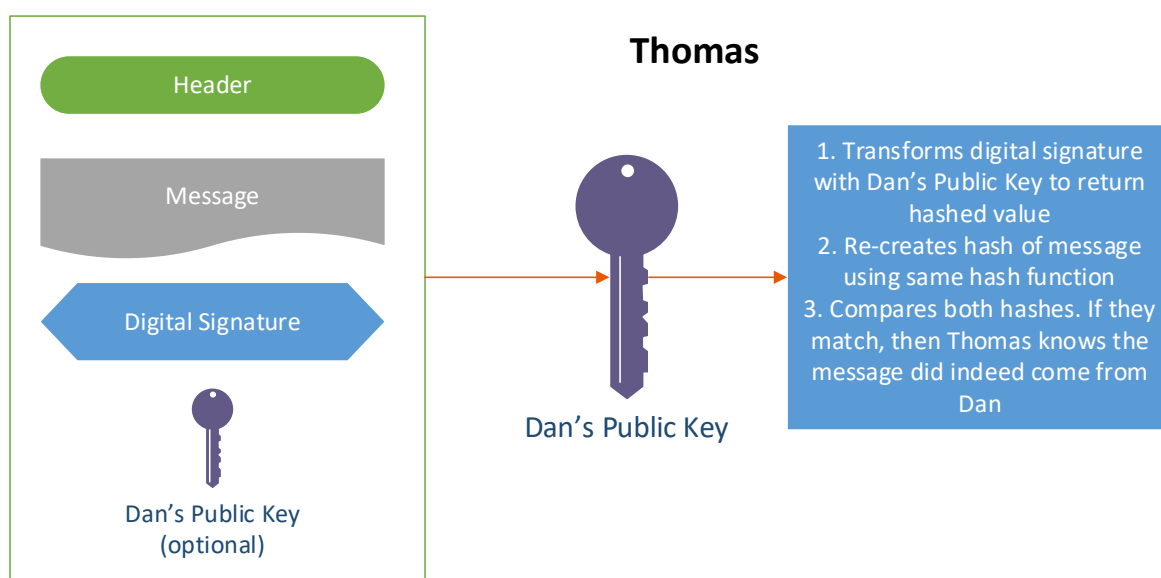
Header

Message

Digital Signature

Dan’s Public Key (optional)

Thomas

Dan’s Public Key

1. Transforms digital signature with Dan’s Public Key to return hashed value
2. Re-creates hash of message using same hash function
3. Compares both hashes. If they match, then Thomas knows the message did indeed come from Dan